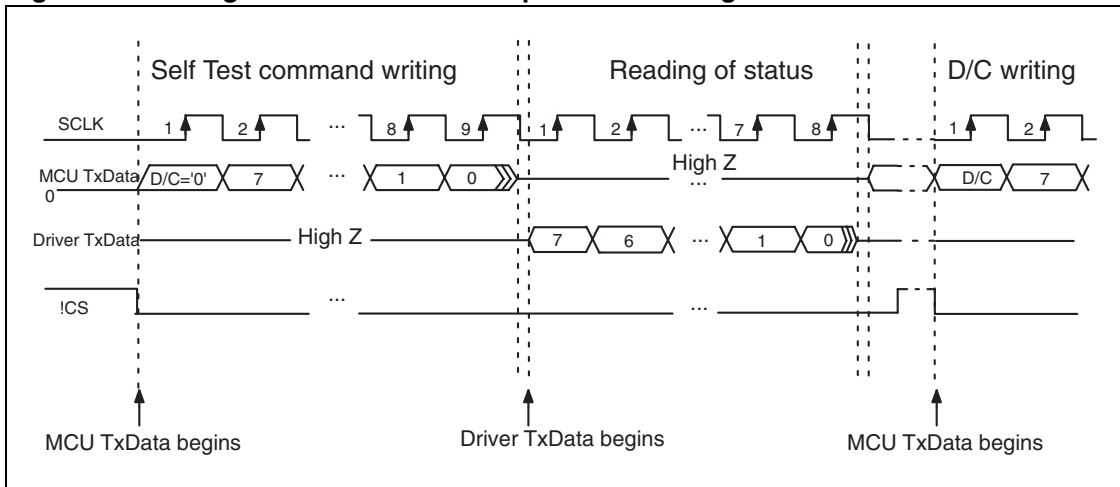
Self Test command writing

Reading of status

D/C writing

SCLK

1

2

...

8

9

1

2

...

7

8

1

2

MCU TxData

0

D/C='0'

7

...

1

0

High Z

...

D/C

7

Driver TxData

High Z

7

6

...

1

0

!CS

...

...

MCU TxData begins

Driver TxData begins

MCU TxData begins